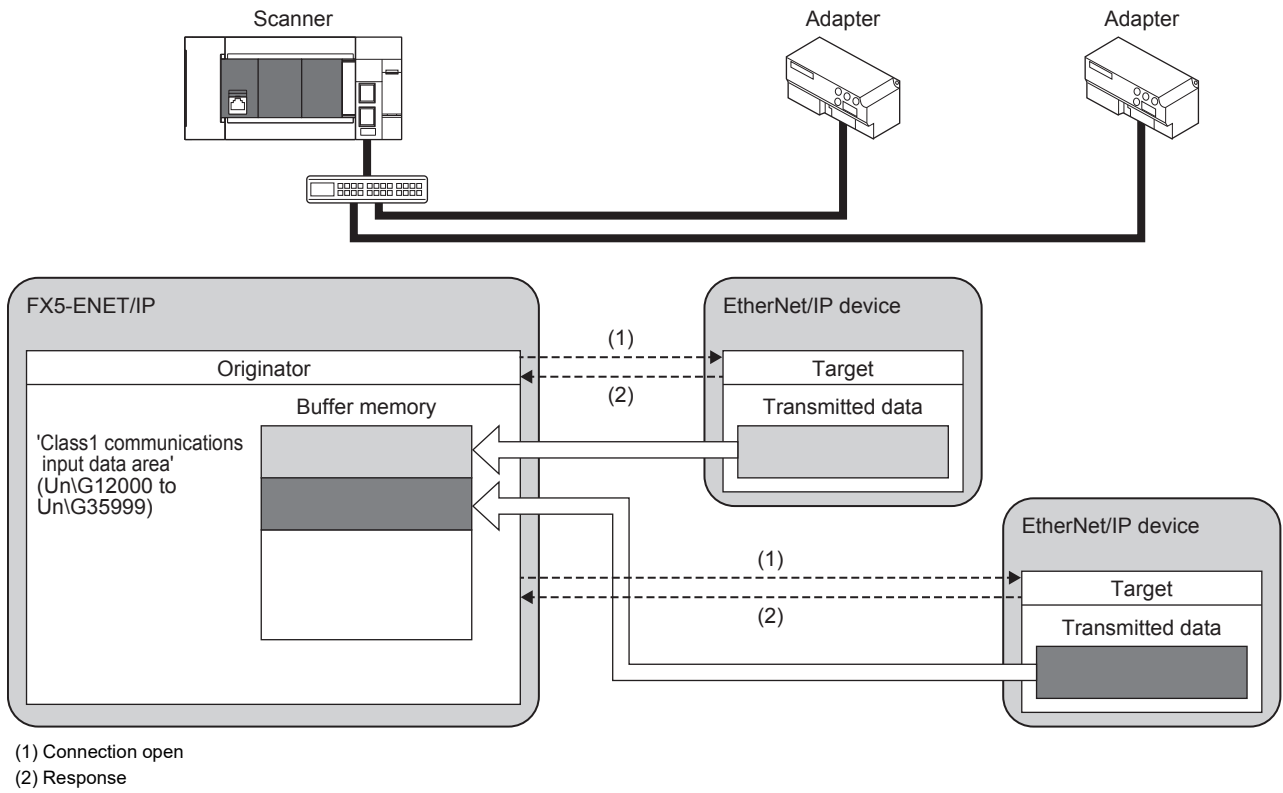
Scanner

Adapter

Adapter

FX5-ENET/IP

Originator

Buffer memory

'Class1 communications input data area' (Un\G12000 to Un\G35999)

EtherNet/IP device

(1)

(2)

Target

Transmitted data

EtherNet/IP device

(1)

(2)

Target

Transmitted data

(1) Connection open
(2) Response